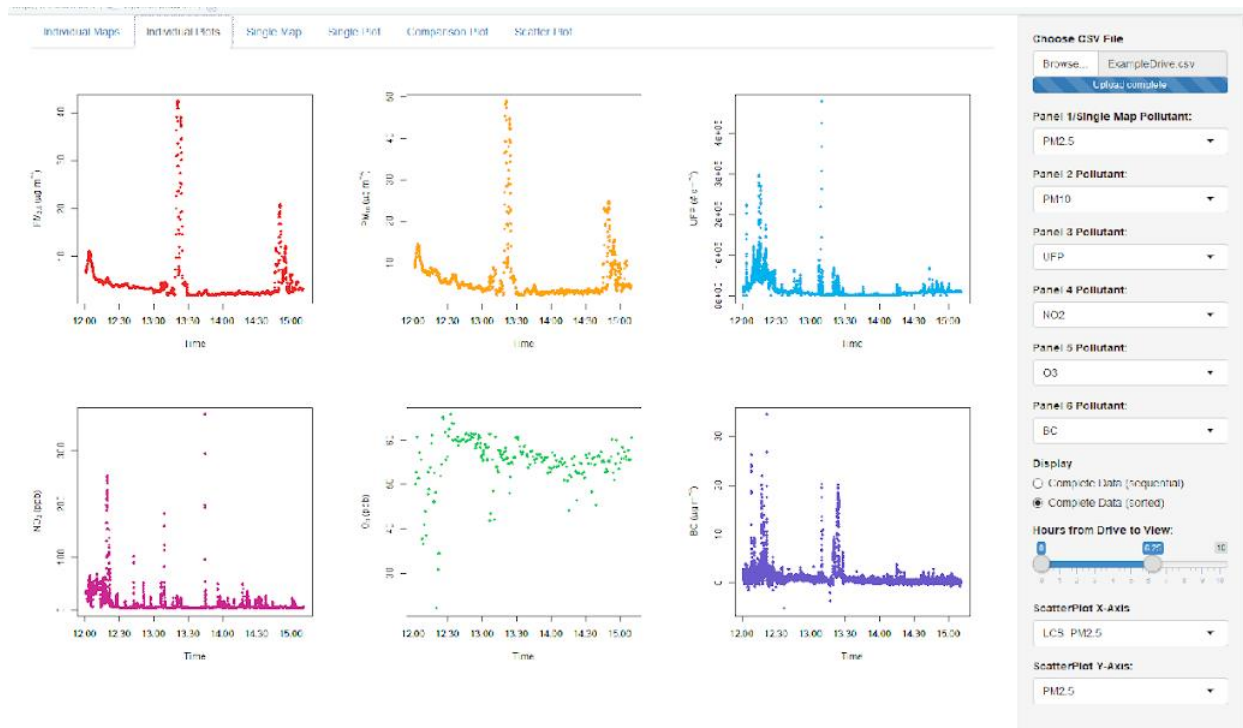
Individual Maps | Individual Plots | Single Map | Single Plot | Comparison Plot | Scatter Plot

$PM_{2.5}$ (ug m$^{-3}$)
40
30
20
10
12:00 12:30 13:00 13:30 14:00 14:30 15:00
Time

$PM_{10}$ (ug m$^{-3}$)
50
40
30
10
12:00 12:30 13:00 13:30 14:00 14:30 15:00
Time

UFP (# cm$^{-3}$)
4e+05
3e+05
2e+05
1e+05
0e+00
12:00 12:30 13:00 13:30 14:00 14:30 15:00
Time

$NO_2$ (ppb)
300
200
100
12:00 12:30 13:00 13:30 14:00 14:30 15:00
Time

$O_3$ (ppb)
80
60
40
30
12:00 12:30 13:00 13:30 14:00 14:30 15:00
Time

BC (ug m$^{-3}$)
30
20
10
0
12:00 12:30 13:00 13:30 14:00 14:30 15:00
Time

Choose CSV File
Browse... ExampleDrive.csv
Upload complete

Panel 1/Single Map Pollutant:
PM2.5

Panel 2 Pollutant:
PM10

Panel 3 Pollutant:
UFP

Panel 4 Pollutant:
NO2

Panel 5 Pollutant:
O3

Panel 6 Pollutant:
BC

Display
Complete Data (sequential)
Complete Data (sorted)

Hours from Drive to View:
0 6.25 10
0 1 2 3 4 5 6 7 8 9 10

ScatterPlot X-Axis
LCS_PM2.5

ScatterPlot Y-Axis:
PM2.5